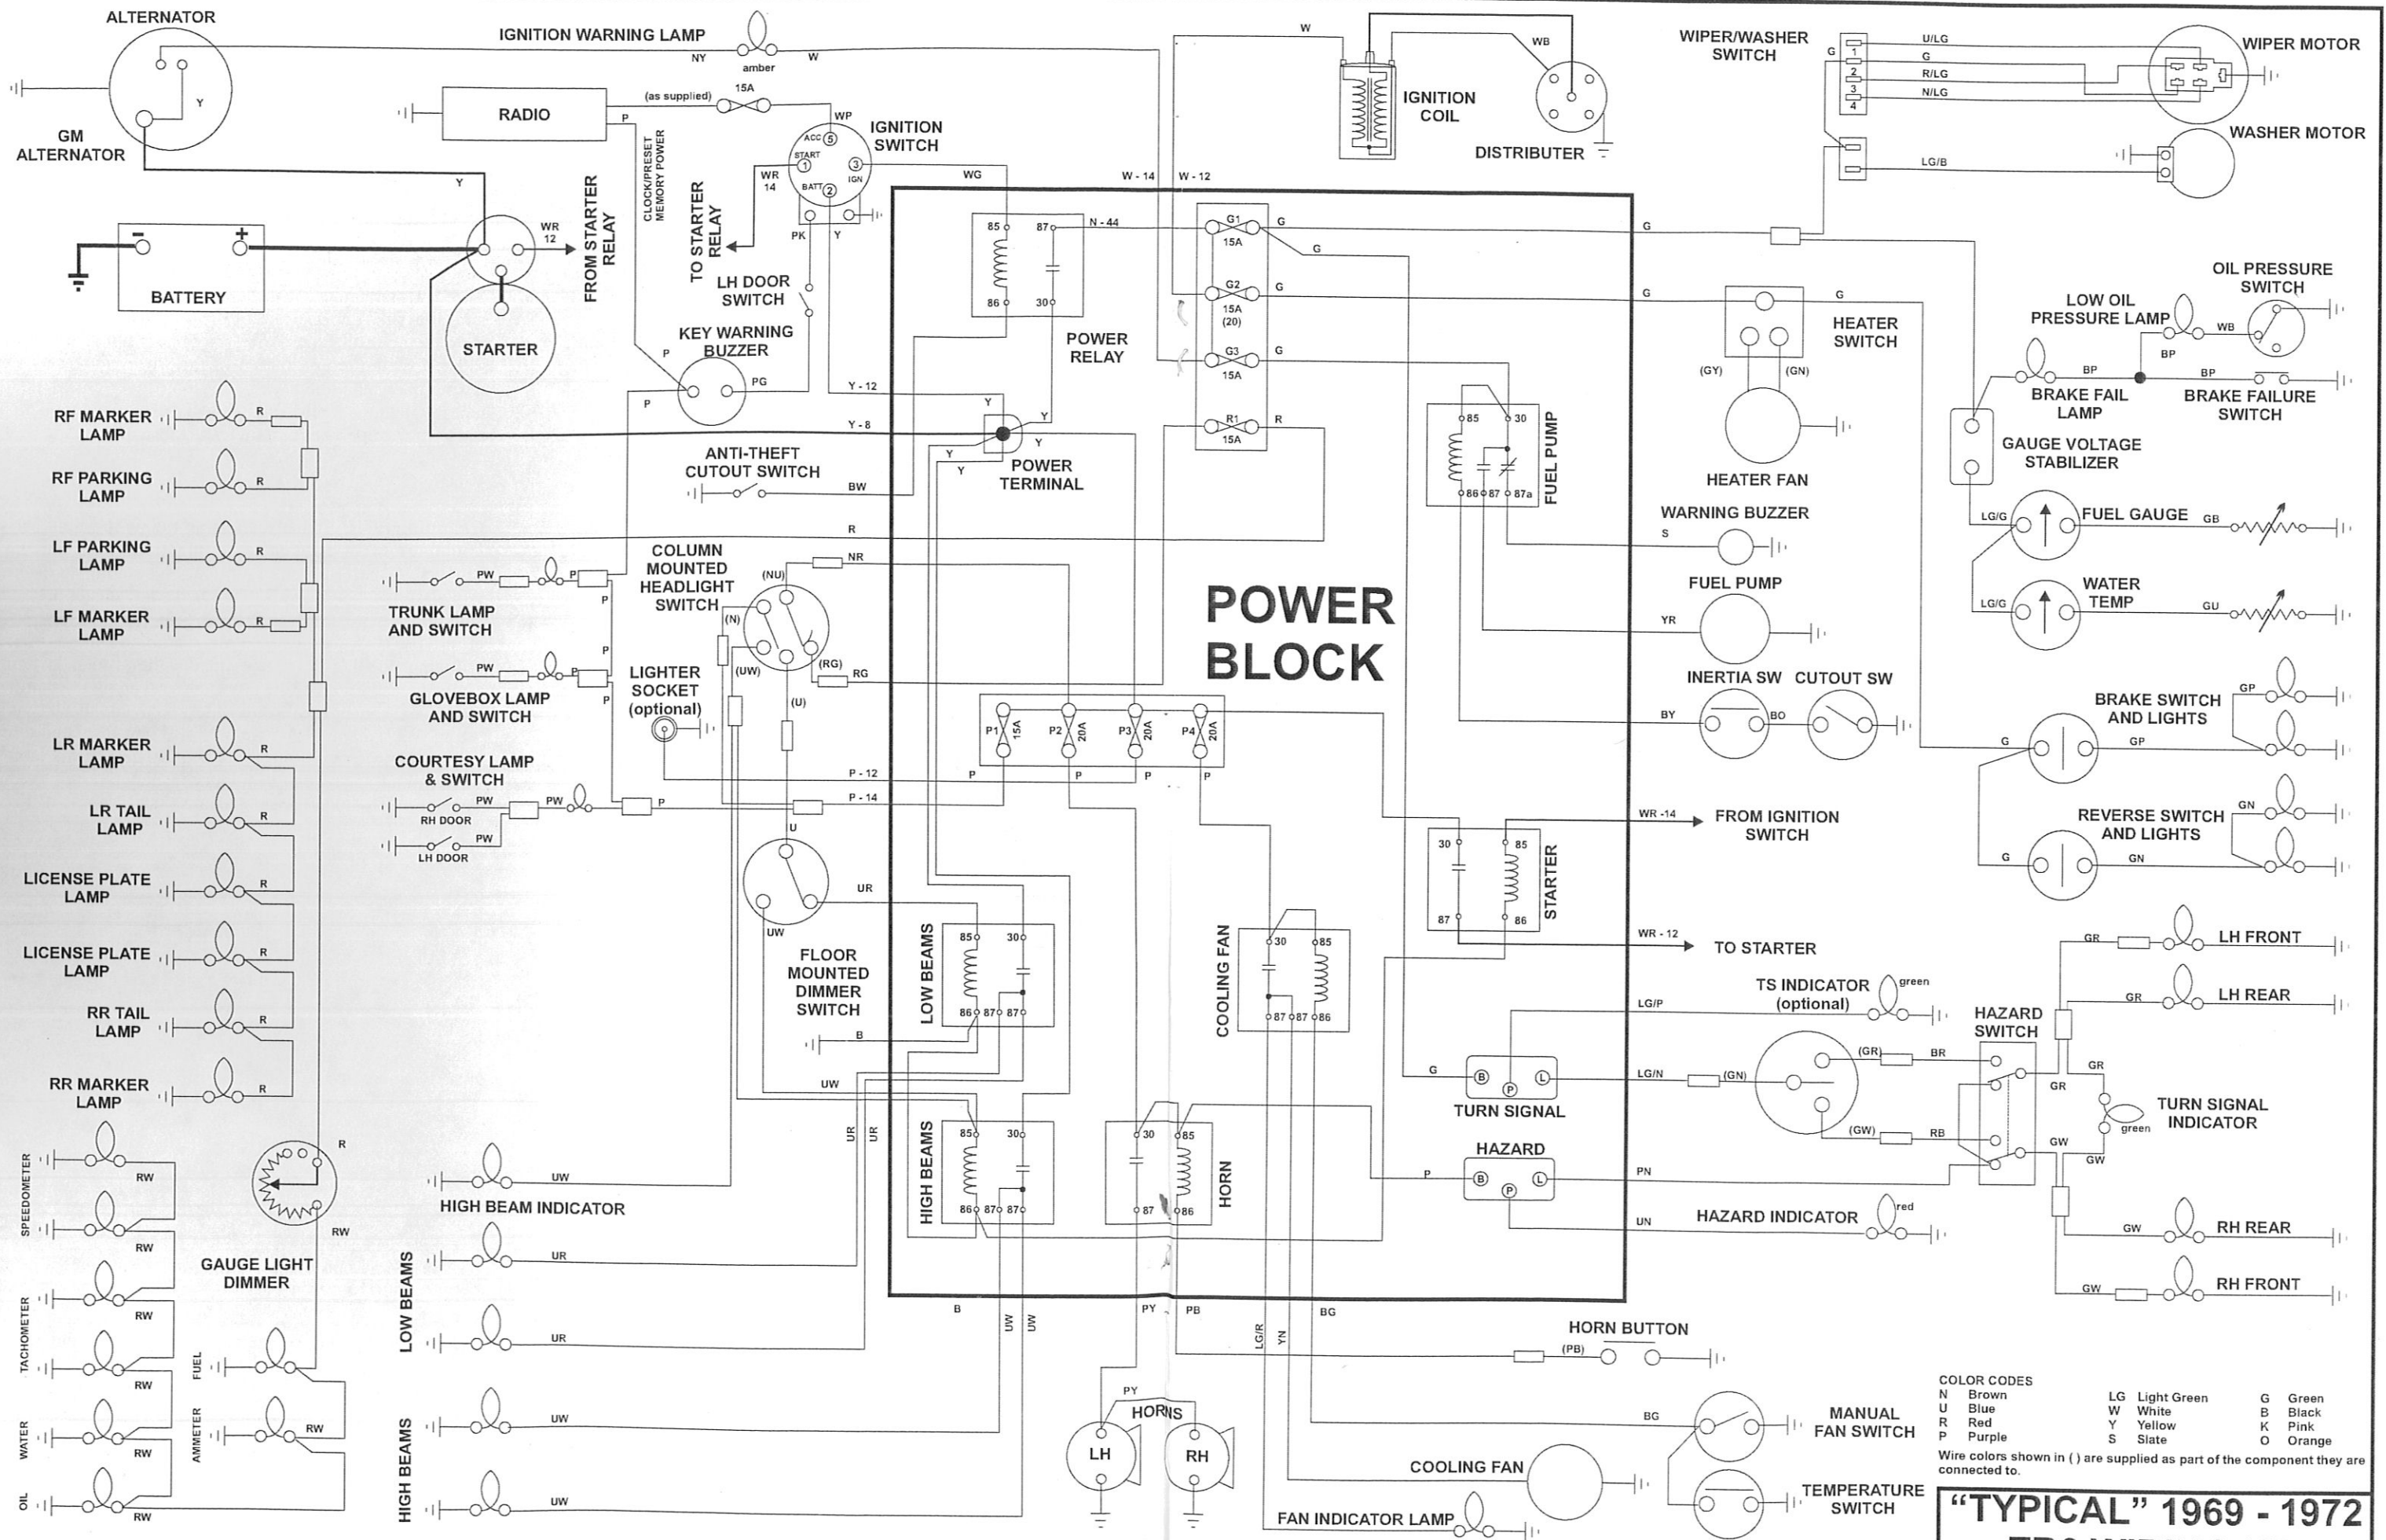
ALTERNATOR
GM ALTERNATOR
IGNITION WARNING LAMP
NY
amber
W
Y
RADIO
(as supplied)
15A
P
WP
IGNITION SWITCH
ACC 5
START 1
BATT 2
3 IGN
WR 14
PK
Y
WG
CLOCK/PRESET MEMORY POWER
TO STARTER RELAY
FROM STARTER RELAY
WR 12
BATTERY
STARTER
LH DOOR SWITCH
KEY WARNING BUZZER
P
PG
P
Y - 12
Y - 8
ANTI-THEFT CUTOUT SWITCH
BW
R
W
WB
IGNITION COIL
DISTRIBUTER
W - 14
W - 12
WIPER/WASHER SWITCH
G
1
2
3
4
U/LG
G
R/LG
N/LG
WIPER MOTOR
WASHER MOTOR
LG/B
85
87
86
30
N - 44
POWER RELAY
G1
15A
G2
15A (20)
G3
15A
R1
15A
G
G
G
G
R
Y
Y
Y
Y
POWER TERMINAL
G
G
HEATER SWITCH
(GY)
(GN)
HEATER FAN
LOW OIL PRESSURE LAMP
OIL PRESSURE SWITCH
WB
BP
BP
BP
BRAKE FAIL LAMP
BRAKE FAILURE SWITCH
GAUGE VOLTAGE STABILIZER
85
30
86
87
87a
FUEL PUMP
WARNING BUZZER
S
LG/G
FUEL GAUGE
GB
FUEL PUMP
YR
LG/G
WATER TEMP
GU
RF MARKER LAMP
R
RF PARKING LAMP
R
LF PARKING LAMP
R
LF MARKER LAMP
R
TRUNK LAMP AND SWITCH
PW
P
COLUMN MOUNTED HEADLIGHT SWITCH
NR
(NU)
(N)
(UW)
(RG)
RG
(U)
P
P
GLOVEBOX LAMP AND SWITCH
PW
P
LIGHTER SOCKET (optional)
POWER BLOCK
P1 15A
P2 20A
P3 20A
P4 20A
P
P
P
P
P - 12
P - 14
INERTIA SW
CUTOUT SW
BY
BO
BRAKE SWITCH AND LIGHTS
GP
GP
G
LR MARKER LAMP
R
LR TAIL LAMP
R
COURTESY LAMP & SWITCH
PW
RH DOOR
PW
PW
LH DOOR
P
U
LICENSE PLATE LAMP
R
LICENSE PLATE LAMP
R
RR TAIL LAMP
R
RR MARKER LAMP
R
UR
UW
FLOOR MOUNTED DIMMER SWITCH
B
UW
LOW BEAMS
85
30
86
87
87
30
85
87
86
30
85
87
86
STARTER
WR -14
FROM IGNITION SWITCH
WR - 12
TO STARTER
REVERSE SWITCH AND LIGHTS
GN
GN
G
COOLING FAN
LH FRONT
GR
LH REAR
GR
TS INDICATOR (optional)
green
LG/P
HAZARD SWITCH
LG/N
(GN)
(GR)
BR
GR
GR
G
B
P
L
TURN SIGNAL
TURN SIGNAL INDICATOR
green
(GW)
RB
GW
GW
HAZARD
B
P
L
P
PN
HAZARD INDICATOR
red
UN
RH REAR
GW
RH FRONT
GW
SPEEDOMETER
RW
RW
TACHOMETER
RW
RW
WATER
RW
OIL
RW
R
RW
GAUGE LIGHT DIMMER
FUEL
AMMETER
RW
HIGH BEAM INDICATOR
UW
LOW BEAMS
UR
UR
HIGH BEAMS
UW
UW
UR
UR
HIGH BEAMS
85
30
86
87
87
30
85
87
86
HORN
B
UW
UW
PY
PB
LG/R
NY
BG
PY
HORNS
LH
RH
HORN BUTTON
(PB)
BG
MANUAL FAN SWITCH
COOLING FAN
TEMPERATURE SWITCH
FAN INDICATOR LAMP
COLOR CODES
N Brown
U Blue
R Red
P Purple
LG Light Green
W White
Y Yellow
S Slate
G Green
B Black
K Pink
O Orange
Wire colors shown in ( ) are supplied as part of the component they are connected to.
"TYPICAL" 1969 - 1972